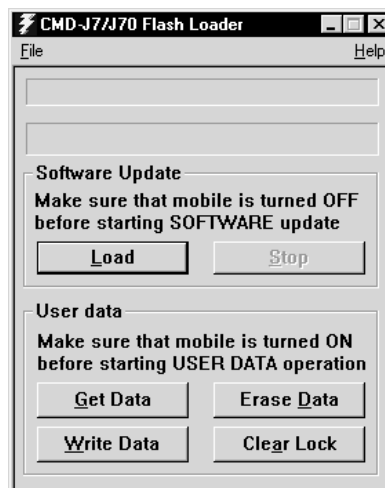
CMD-J7/J70 Flash Loader

File

Help

Software Update

Make sure that mobile is turned OFF before starting SOFTWARE update

Load

Stop

User data

Make sure that mobile is turned ON before starting USER DATA operation

Get Data

Erase Data

Write Data

Clear Lock